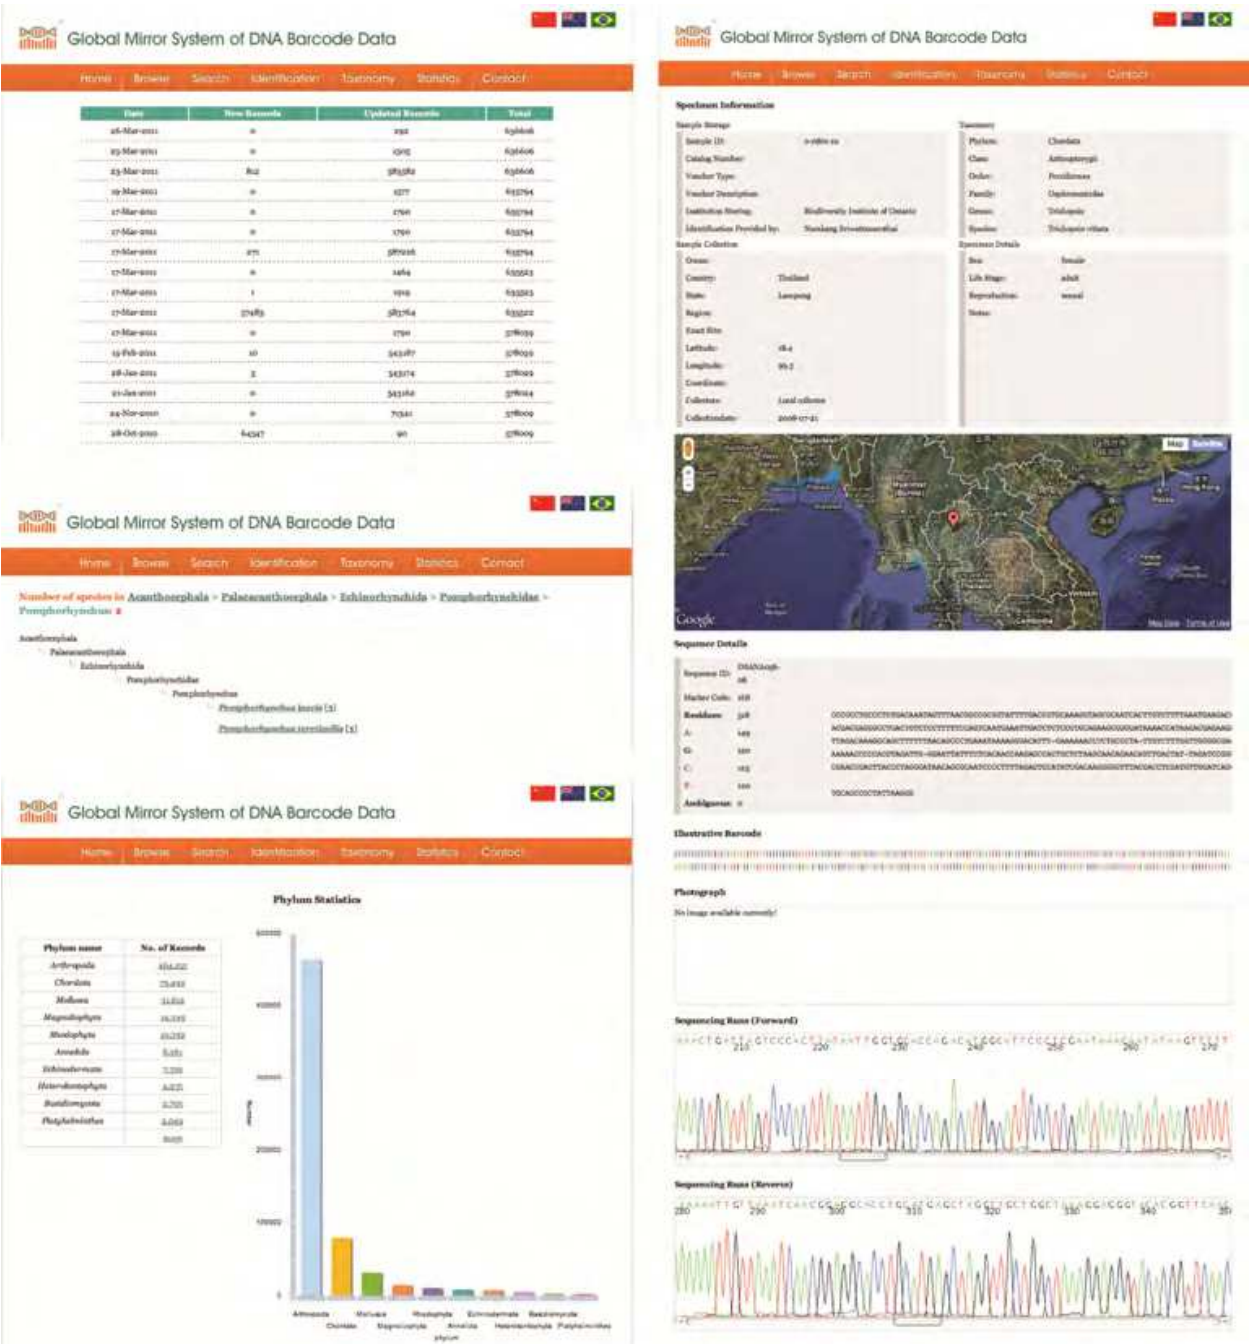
Global Mirror System of DNA Barcode Data

Home Browse Search Identification Taxonomy Statistics Contact

| Date | New Records | Updated Records | Total |
|---|---|---|---|
| 26-Mar-2011 | 0 | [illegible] | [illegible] |
| 25-Mar-2011 | 0 | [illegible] | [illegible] |
| 23-Mar-2011 | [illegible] | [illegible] | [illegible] |
| 19-Mar-2011 | 0 | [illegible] | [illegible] |
| 17-Mar-2011 | 0 | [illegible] | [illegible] |
| 17-Mar-2011 | 0 | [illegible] | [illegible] |
| 17-Mar-2011 | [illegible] | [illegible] | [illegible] |
| 17-Mar-2011 | 0 | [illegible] | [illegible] |
| 17-Mar-2011 | 1 | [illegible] | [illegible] |
| 17-Mar-2011 | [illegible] | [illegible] | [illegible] |
| 17-Mar-2011 | 0 | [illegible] | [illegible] |
| 19-Feb-2011 | 10 | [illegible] | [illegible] |
| 28-Jan-2011 | 2 | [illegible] | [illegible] |
| 21-Jan-2011 | 0 | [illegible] | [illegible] |
| 24-Nov-2010 | 0 | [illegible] | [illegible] |
| 28-Oct-2010 | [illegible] | 90 | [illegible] |

Global Mirror System of DNA Barcode Data

Home Browse Search Identification Taxonomy Statistics Contact

Number of species in Acanthocephala > Palaeacanthocephala > Echinorhynchida > Pomphorhynchidae > Pomphorhynchus 2

Acanthocephala
Palaeacanthocephala
Echinorhynchida
Pomphorhynchidae
Pomphorhynchus
Pomphorhynchus laevis (1)
Pomphorhynchus tereticollis (1)

Global Mirror System of DNA Barcode Data

Home Browse Search Identification Taxonomy Statistics Contact

Phylum Statistics

| Phylum name | No. of Records |
|---|---|
| Arthropoda | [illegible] |
| Chordata | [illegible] |
| Mollusca | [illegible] |
| Magnoliophyta | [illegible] |
| Rhodophyta | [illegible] |
| Annelida | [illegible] |
| Echinodermata | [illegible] |
| Heterokontophyta | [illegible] |
| Basidiomycota | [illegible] |
| Platyhelminthes | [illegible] |
| | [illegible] |

Records

Arthropoda Chordata Mollusca Magnoliophyta Rhodophyta Annelida Echinodermata Heterokontophyta Basidiomycota Platyhelminthes

phylum

Global Mirror System of DNA Barcode Data

Home Browse Search Identification Taxonomy Statistics Contact

Specimen Information

Sample Storage
Sample ID:
Catalog Number:
Voucher Type:
Voucher Description:
Institution Storing: Biodiversity Institute of Ontario
Identification Provided by: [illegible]

Taxonomy
Phylum: Chordata
Class: Actinopterygii
Order: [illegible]
Family: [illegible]
Genus: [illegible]
Species: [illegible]

Sample Collection
Ocean:
Country: Thailand
State: Lampang
Region:
Exact Site:
Latitude: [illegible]
Longitude: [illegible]
Coordinates:
Collectors: Local collector
Collectiondate: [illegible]

Specimen Details
Sex: female
Life Stage: adult
Reproduction: sexual
Notes:

Map Satellite

Google

Sequence Details

Sequence ID: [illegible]
Marker Code: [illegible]
Residues: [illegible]
A: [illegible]
G: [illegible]
C: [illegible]
T: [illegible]
Ambiguous: 0

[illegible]

Illustrative Barcode

Photograph

No image available currently!

Sequencing Runs (Forward)

Sequencing Runs (Reverse)